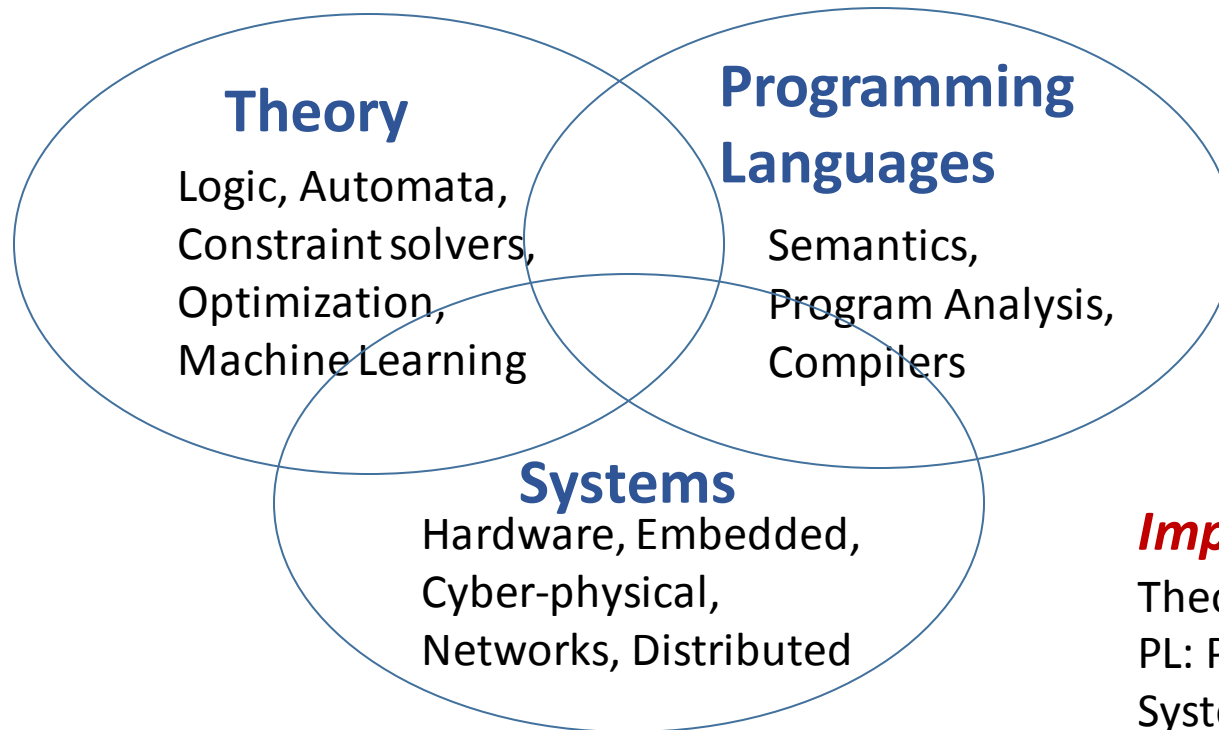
Theory

Logic, Automata, Constraint solvers, Optimization, Machine Learning

Programming Languages

Semantics, Program Analysis, Compilers

Systems

Hardware, Embedded, Cyber-physical, Networks, Distributed

Imp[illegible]

Theo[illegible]

PL: P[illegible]

Syst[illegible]